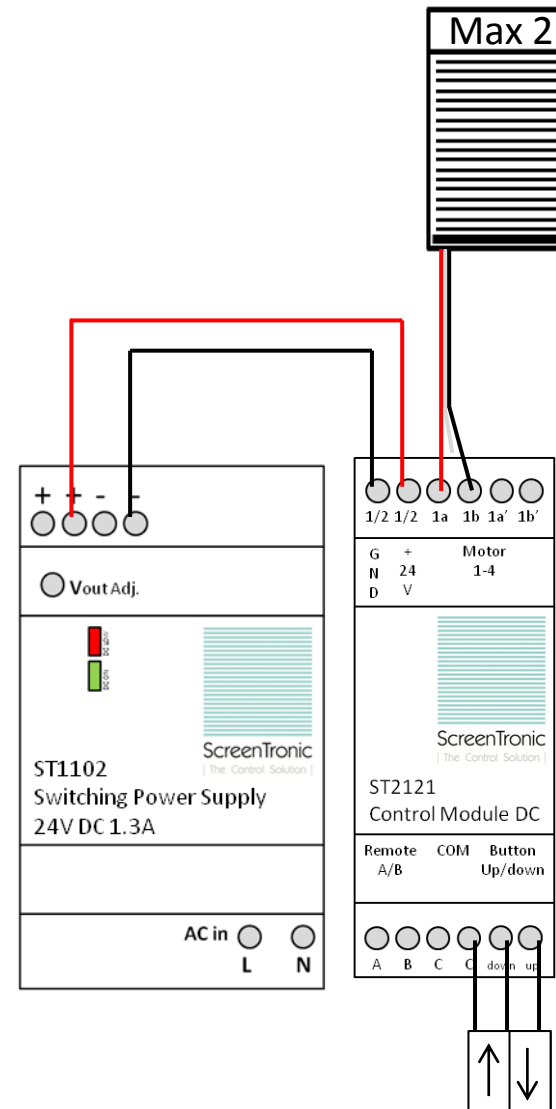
Max 2

+ + - -

Vout Adj.

ScreenTronic
| The Control Solution |

ST1102
Switching Power Supply
24V DC 1.3A

AC in
L N

1/2 1/2 1a 1b 1a' 1b'

G N D
+ 24 V
Motor 1-4

ScreenTronic
| The Control Solution |

ST2121
Control Module DC

Remote A/B
COM
Button Up/down

A B C C down up

↑ ↓